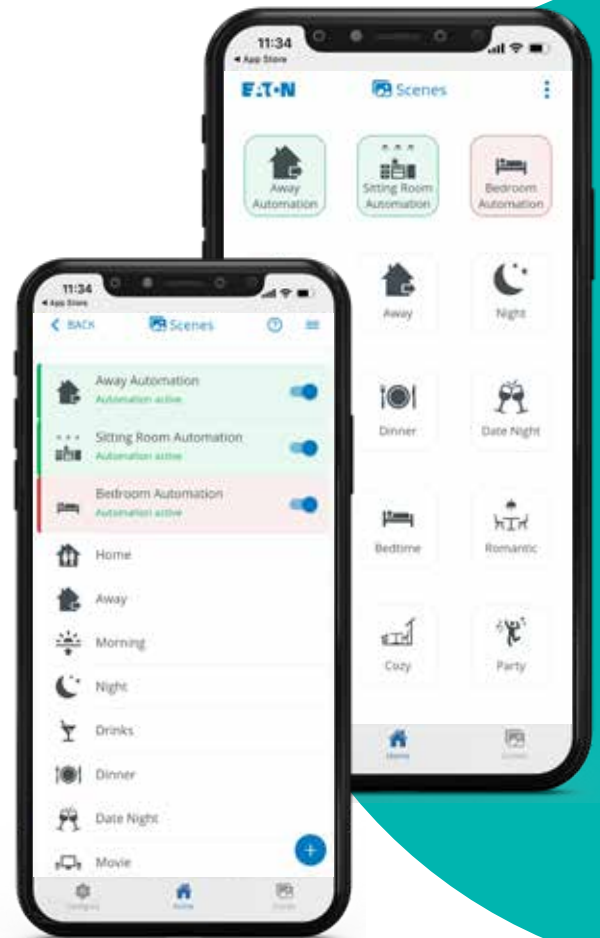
11:34
◂ App Store
EATON
Scenes
Away Automation
Sitting Room Automation
Bedroom Automation
Away
Night
Dinner
Date Night
Bedtime
Romantic
Cozy
Party
Home
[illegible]

11:34
◂ App Store
< BACK
Scenes
Away Automation
Automation active
Sitting Room Automation
Automation active
Bedroom Automation
Automation active
Home
Away
Morning
Night
Drinks
Dinner
Date Night
Movie
+
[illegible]
Home
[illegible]